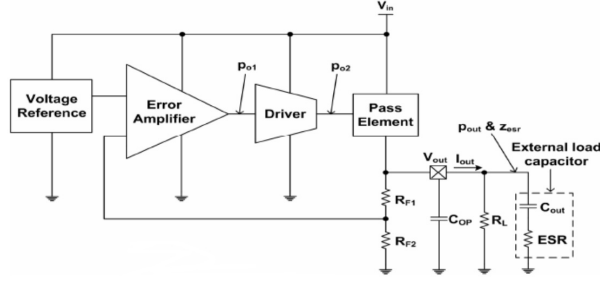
$V_{in}$

Voltage Reference

Error Amplifier

$p_{o1}$

Driver

$p_{o2}$

Pass Element

$p_{out}$ & $z_{esr}$

External load capacitor

$V_{out}$

$I_{out}$

$R_{F1}$

$R_{F2}$

$C_{OP}$

$R_L$

$C_{out}$

ESR